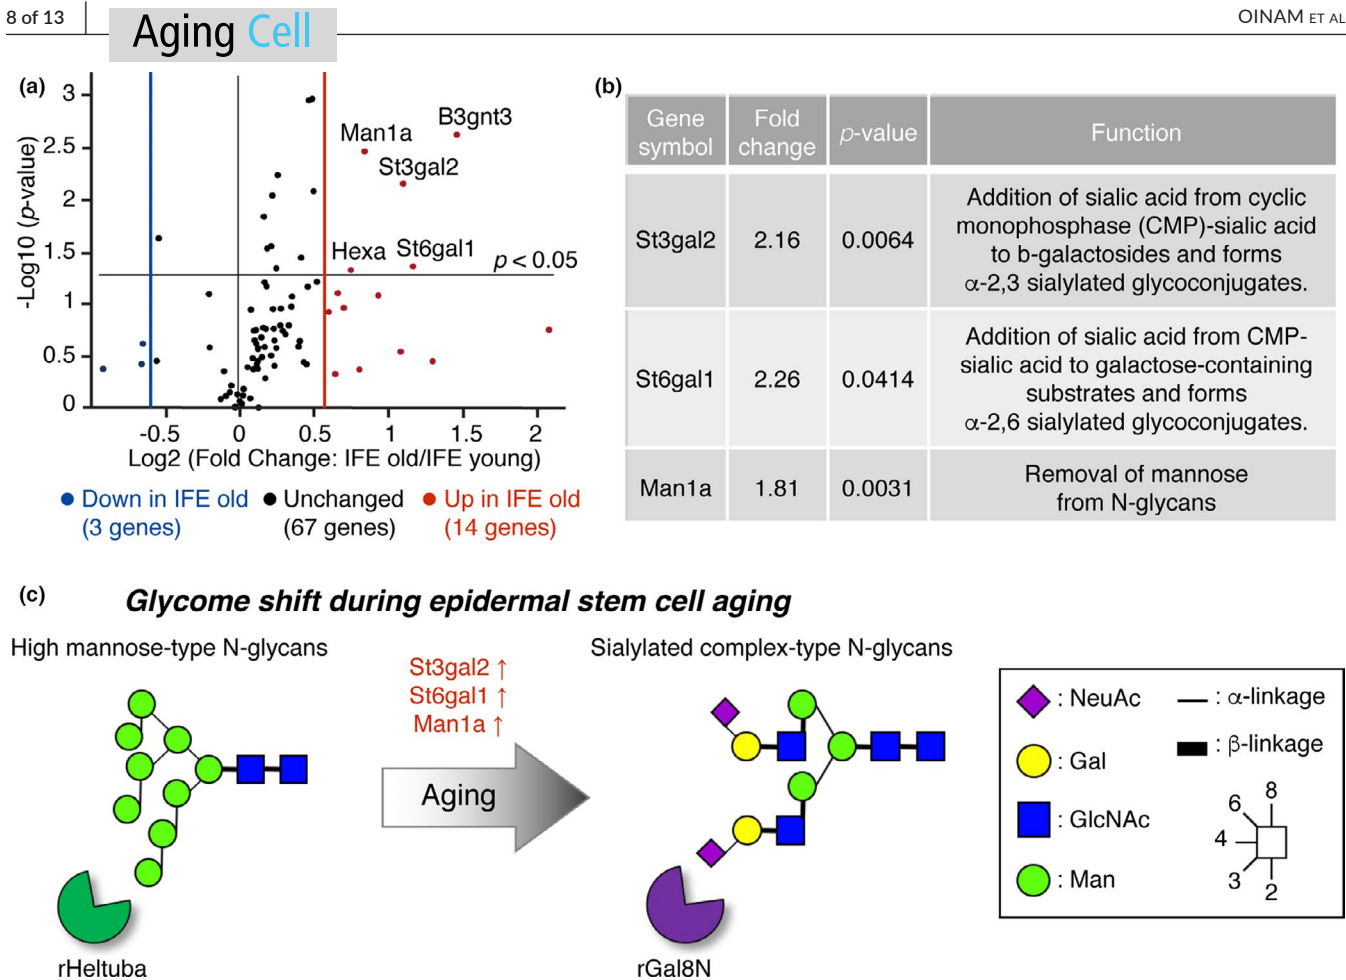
8 of 13 Aging Cell OINAM ET AL

(a)

-Log10 (p-value)

3
2.5
2
1.5
1
0.5
0

-0.5 0 0.5 1 1.5 2

Log2 (Fold Change: IFE old/IFE young)

Man1a B3gnt3 St3gal2 Hexa St6gal1 $p < 0.05$

● Down in IFE old (3 genes) ● Unchanged (67 genes) ● Up in IFE old (14 genes)

(b)

| Gene symbol | Fold change | $p$-value | Function |
|---|---|---|---|
| St3gal2 | 2.16 | 0.0064 | Addition of sialic acid from cyclic monophosphase (CMP)-sialic acid to b-galactosides and forms α-2,3 sialylated glycoconjugates. |
| St6gal1 | 2.26 | 0.0414 | Addition of sialic acid from CMP-sialic acid to galactose-containing substrates and forms α-2,6 sialylated glycoconjugates. |
| Man1a | 1.81 | 0.0031 | Removal of mannose from N-glycans |

(c) Glycome shift during epidermal stem cell aging

High mannose-type N-glycans

St3gal2 ↑
St6gal1 ↑
Man1a ↑

Aging

Sialylated complex-type N-glycans

rHeltuba

rGal8N

: NeuAc
: Gal
: GlcNAc
: Man
: α-linkage
: β-linkage
6 8 4 3 2